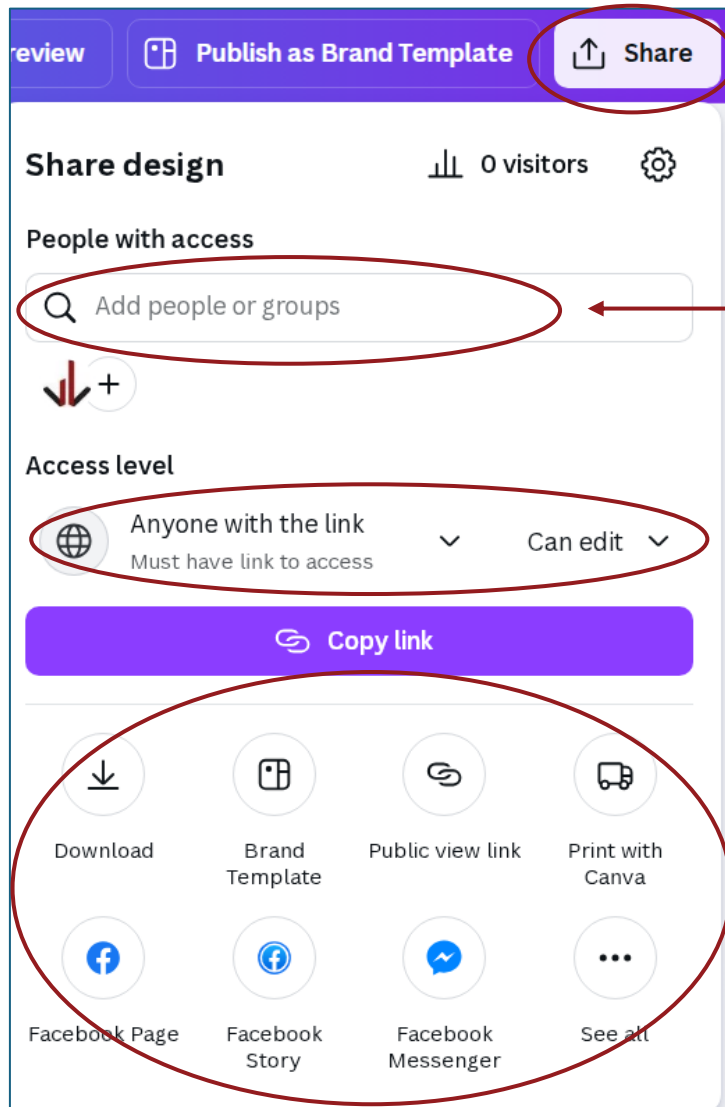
review

Publish as Brand Template

Share

Share design

0 visitors

People with access

Add people or groups

Access level

Anyone with the link
Must have link to access

Can edit

Copy link

Download

Brand Template

Public view link

Print with Canva

Facebook Page

Facebook Story

Facebook Messenger

See all